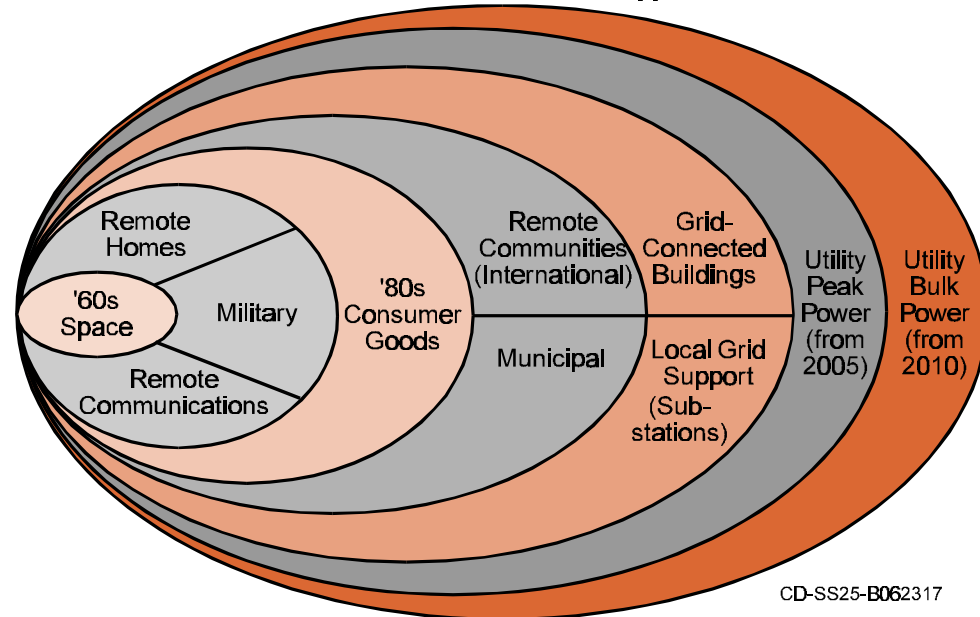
'60s Space

Remote Homes

Military

Remote Communications

'80s Consumer Goods

Remote Communities (International)

Municipal

Grid-Connected Buildings

Local Grid Support (Substations)

Utility Peak Power (from 2005)

Utility Bulk Power (from 2010)

CD-SS25-B062317